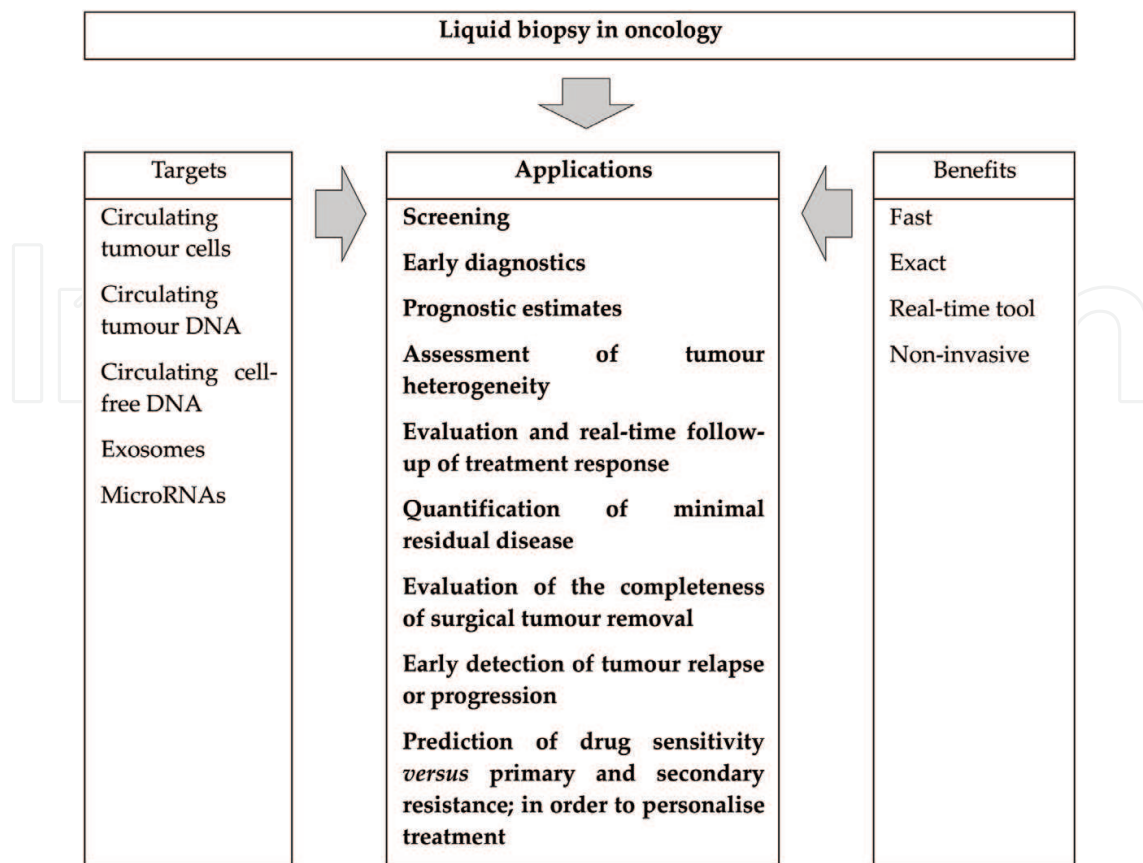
Liquid biopsy in oncology

Targets

Circulating tumour cells

Circulating tumour DNA

Circulating cell-free DNA

Exosomes

MicroRNAs

Applications

Screening

Early diagnostics

Prognostic estimates

Assessment of tumour heterogeneity

Evaluation and real-time follow-up of treatment response

Quantification of minimal residual disease

Evaluation of the completeness of surgical tumour removal

Early detection of tumour relapse or progression

Prediction of drug sensitivity *versus* primary and secondary resistance; in order to personalise treatment

Benefits

Fast

Exact

Real-time tool

Non-invasive